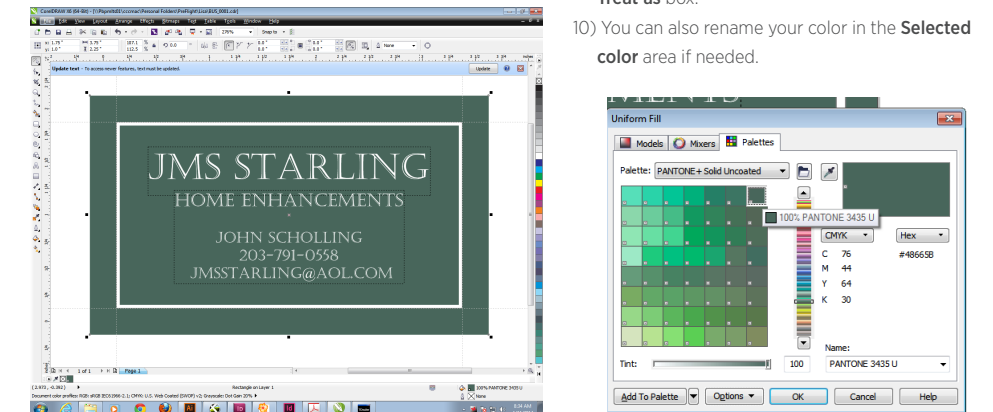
CorelDRAW X6 (64-Bit) - [\\Papnetdsl1\ccorrea\Personal Folders\PreFlight\Local\BUS_0001.cdr]

File Edit View Layout Arrange Effects Bitmaps Text Table Tools Window Help

Update text - To access newer features, text must be updated.

Update

JMS STARLING
HOME ENHANCEMENTS

JOHN SCHOLLING
203-791-0558
JMSSTARLING@AOL.COM

1 of 1 Page 1

Rectangle on Layer 1

100% PANTONE 3435 U

None

Treat as box.

10) You can also rename your color in the Selected color area if needed.

Uniform Fill

Models Mixers Palettes

Palette: PANTONE+ Solid Uncoated

100% PANTONE 3435 U

CMYK

Hex

C 76
M 44
Y 64
K 30

#48665B

Name:

Tint:

100

PANTONE 3435 U

Add To Palette

Options

OK

Cancel

Help